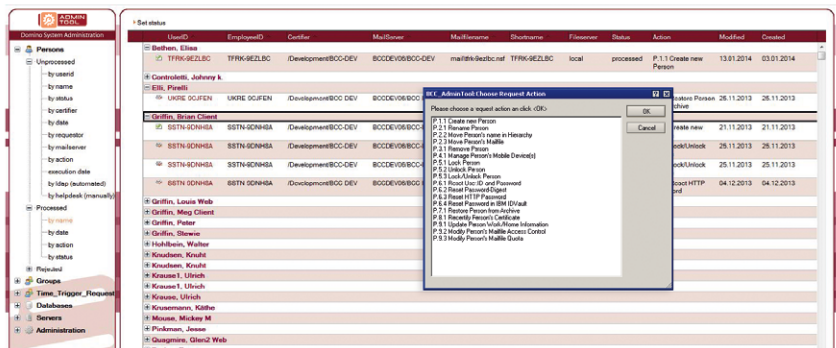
ADMIN TOOL
Domino System Administration
Persons
Unprocessed
by userid
by name
by status
by certifier
by date
by requestor
by mailserver
by action
execution date
by ldap (automated)
by helpdesk (manually)
Processed
by name
by date
by action
by status
Rejected
Groups
Time_Trigger_Request
Databases
Servers
Administration

Set status

| UserID | EmployeeID | Certifier | MailServer | Mailfilename | Shortname | Fileserver | Status | Action | Modified | Created |
|---|---|---|---|---|---|---|---|---|---|---|
| Bethen, Elisa | | | | | | | | | | |
| TFRK-9EZLBC | TFRK-9EZLBC | /Development/BCC-DEV | BCCDEV08/BCC-DEV | mail/tfrk-9ezlbc.nsf | TFRK-9EZLBC | local | processed | P.1.1 Create new Person | 13.01.2014 | 03.01.2014 |
| Controletti, Johnny k. | | | | | | | | | | |
| Elli, Pirelli | | | | | | | | | | |
| UKRE 0CJFEN | UKRE 0CJFEN | /Development/BCC DEV | BCCDEV08/BCC | | | | | Person Archive | 26.11.2013 | 26.11.2013 |
| Griffin, Brian Client | | | | | | | | | | |
| SSTN-9DNH8A | SSTN-9DNH8A | /Development/BCC-DEV | BCCDEV08/BCC | | | | | Create new | 21.11.2013 | 21.11.2013 |
| SSTN-9DNH8A | SSTN-9DNH8A | /Development/BCC-DEV | BCCDEV08/BCC | | | | | Lock/Unlock | 25.11.2013 | 25.11.2013 |
| SSTN-9DNH8A | SSTN-9DNH8A | /Development/BCC-DEV | BCCDEV08/BCC | | | | | Lock/Unlock | 25.11.2013 | 25.11.2013 |
| SSTN-9DNH8A | SSTN-9DNH8A | /Development/BCC-DEV | BCCDEV08/BCC | | | | | Reset HTTP word | 04.12.2013 | 04.12.2013 |
| Griffin, Louis Web | | | | | | | | | | |
| Griffin, Meg Client | | | | | | | | | | |
| Griffin, Peter | | | | | | | | | | |
| Griffin, Stewie | | | | | | | | | | |
| Hohlbein, Walter | | | | | | | | | | |
| Knudsen, Knuht | | | | | | | | | | |
| Knudsen, Knuht | | | | | | | | | | |
| Krause1, Ulrich | | | | | | | | | | |
| Krause1, Ulrich | | | | | | | | | | |
| Krause, Ulrich | | | | | | | | | | |
| Krusemann, Käthe | | | | | | | | | | |
| Mouse, Mickey M | | | | | | | | | | |
| Pinkman, Jesse | | | | | | | | | | |
| Quagmire, Glen2 Web | | | | | | | | | | |

BCC_AdminTool: Choose Request Action
Please choose a request action an click <OK>
OK
Cancel
P.1.1 Create new Person
P.2.1 Rename Person
P.2.2 Move Person's name in Hierarchy
P.3.2 Move Person's Mailfile
P.3.1 Remove Person
P.4.1 Manage Person's Mobile Device(s)
P.5.1 Lock Person
P.5.2 Unlock Person
P.5.3 Lock/Unlock Person
P.6.1 Reset User ID and Password
P.6.2 Reset Password Digest
P.6.3 Reset HTTP Password
P.6.4 Reset Password in IBM IDVault
P.7.1 Restore Person from Archive
P.8.1 Recertify Person's Certificate
P.9.1 Update Person Work/Home Information
P.9.2 Modify Person's Mailfile Access Control
P.9.3 Modify Person's Mailfile Quota